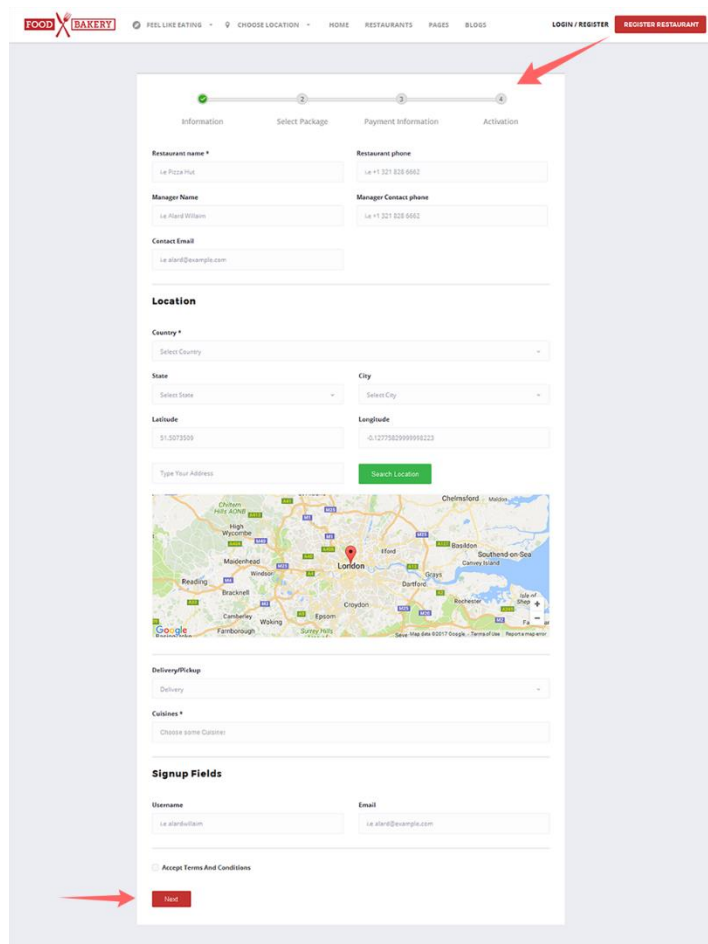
FOOD BAKERY

FEEL LIKE EATING CHOOSE LOCATION HOME RESTAURANTS PAGES BLOGS LOGIN / REGISTER REGISTER RESTAURANT

2 3 4

Information Select Package Payment Information Activation

Restaurant name *
i.e Pizza Hut

Restaurant phone
i.e +1 321 828 6662

Manager Name
i.e Alard William

Manager Contact phone
i.e +1 321 828 6662

Contact Email
i.e alard@example.com

Location

Country *
Select Country

State
Select State

City
Select City

Latitude
51.5073509

Longitude
-0.12775829999998223

Type Your Address

Search Location

Chelmsford Chiltern Hills AONB High Wycombe Basildon Southend-on-Sea Canvey Island Maidenhead Ilford Windsor London Reading Grays Dartford Bracknell Croydon Rochester Camberley Woking Epsom Farnborough Surrey Hills Google Map data ©2017 Google Terms of Use Report a map error

Delivery/Pickup
Delivery

Cuisines *
Choose some Cuisine

Signup Fields

Username
i.e alardwillaim

Email
i.e alard@example.com

Accept Terms And Conditions

Next